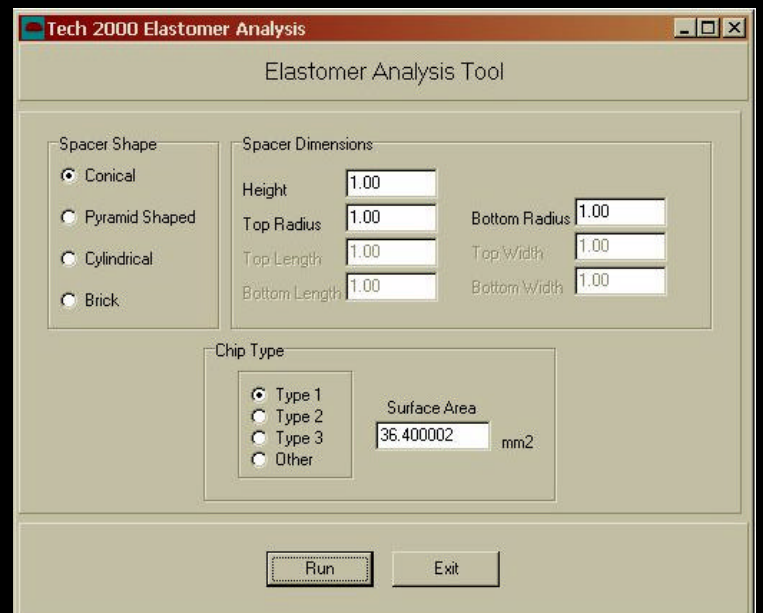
Tech 2000 Elastomer Analysis

Elastomer Analysis Tool

Spacer Shape
Conical
Pyramid Shaped
Cylindrical
Brick

Spacer Dimensions
Height 1.00
Top Radius 1.00
Bottom Radius 1.00
Top Length 1.00
Top Width 1.00
Bottom Length 1.00
Bottom Width 1.00

Chip Type
Type 1
Type 2
Type 3
Other

Surface Area
36.400002 mm2

Run
Exit